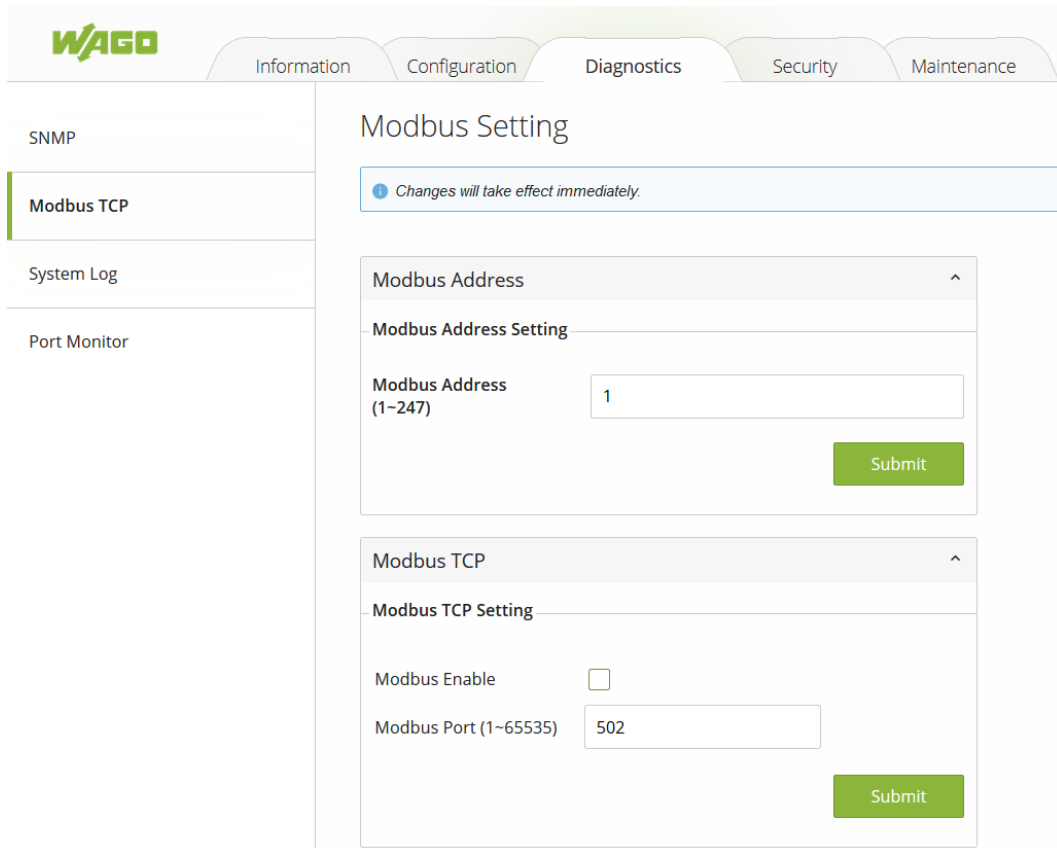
WAGO

Information
Configuration
Diagnostics
Security
Maintenance

SNMP
Modbus TCP
System Log
Port Monitor

Modbus Setting

Changes will take effect immediately.

Modbus Address

Modbus Address Setting

Modbus Address (1~247)
1

Submit

Modbus TCP

Modbus TCP Setting

Modbus Enable

Modbus Port (1~65535)
502

Submit